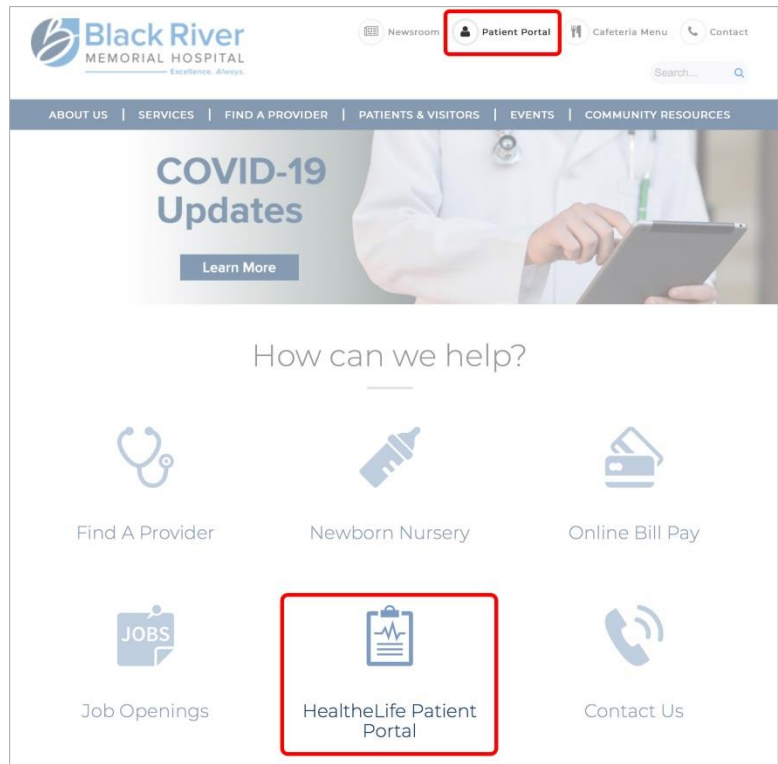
Black River
MEMORIAL HOSPITAL
Excellence. Always.

Newsroom  Patient Portal  Cafeteria Menu  Contact

Search...

ABOUT US | SERVICES | FIND A PROVIDER | PATIENTS & VISITORS | EVENTS | COMMUNITY RESOURCES

COVID-19 Updates

Learn More

How can we help?

Find A Provider

Newborn Nursery

Online Bill Pay

JOBS

Job Openings

HealtheLife Patient Portal

Contact Us